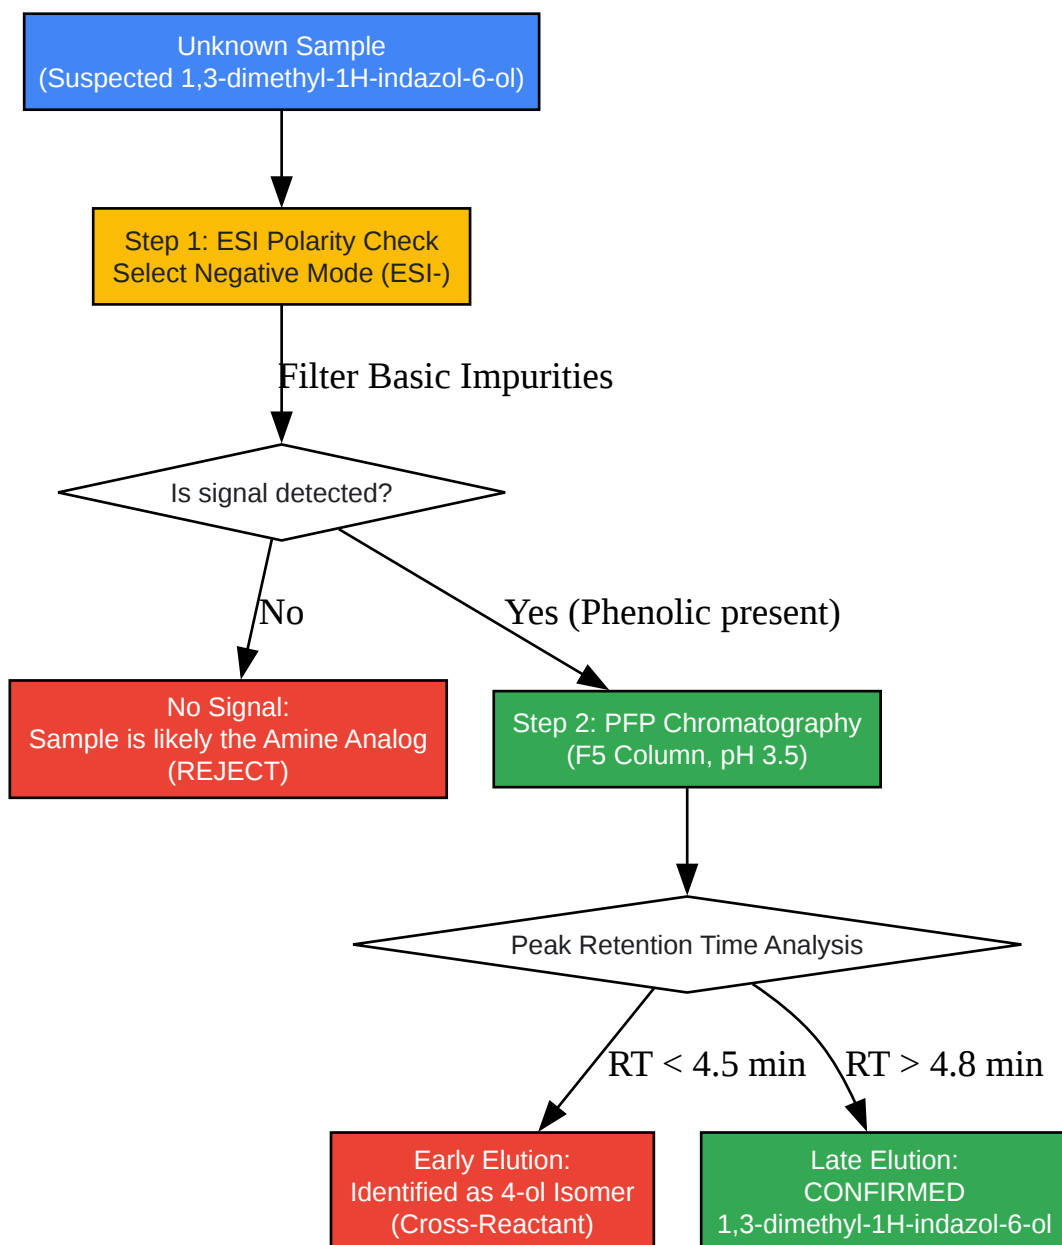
Unknown Sample
(Suspected 1,3-dimethyl-1H-indazol-6-ol)

Step 1: ESI Polarity Check
Select Negative Mode (ESI-)

Filter Basic Impurities

Is signal detected?

No

Yes (Phenolic present)

No Signal:
Sample is likely the Amine Analog
(REJECT)

Step 2: PFP Chromatography
(F5 Column, pH 3.5)

Peak Retention Time Analysis

RT < 4.5 min

RT > 4.8 min

Early Elution:
Identified as 4-ol Isomer
(Cross-Reactant)

Late Elution:
CONFIRMED
1,3-dimethyl-1H-indazol-6-ol